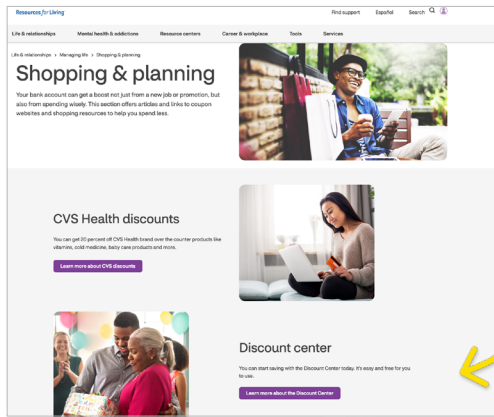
Resources for Living

Find support Español Search

Life & relationships Mental health & addictions Resource centers Career & workplace Tools Services

Life & relationships > Managing life > Shopping & planning

Shopping & planning

Your bank account can get a boost not just from a new job or promotion, but also from spending wisely. This section offers articles and links to coupon websites and shopping resources to help you spend less.

CVS Health discounts

You can get 20 percent off CVS Health brand over the counter products like vitamins, cold medicine, baby care products and more.

Learn more about CVS discounts

Discount center

You can start saving with the Discount Center today. It's easy and free for you to use.

Learn more about the Discount Center